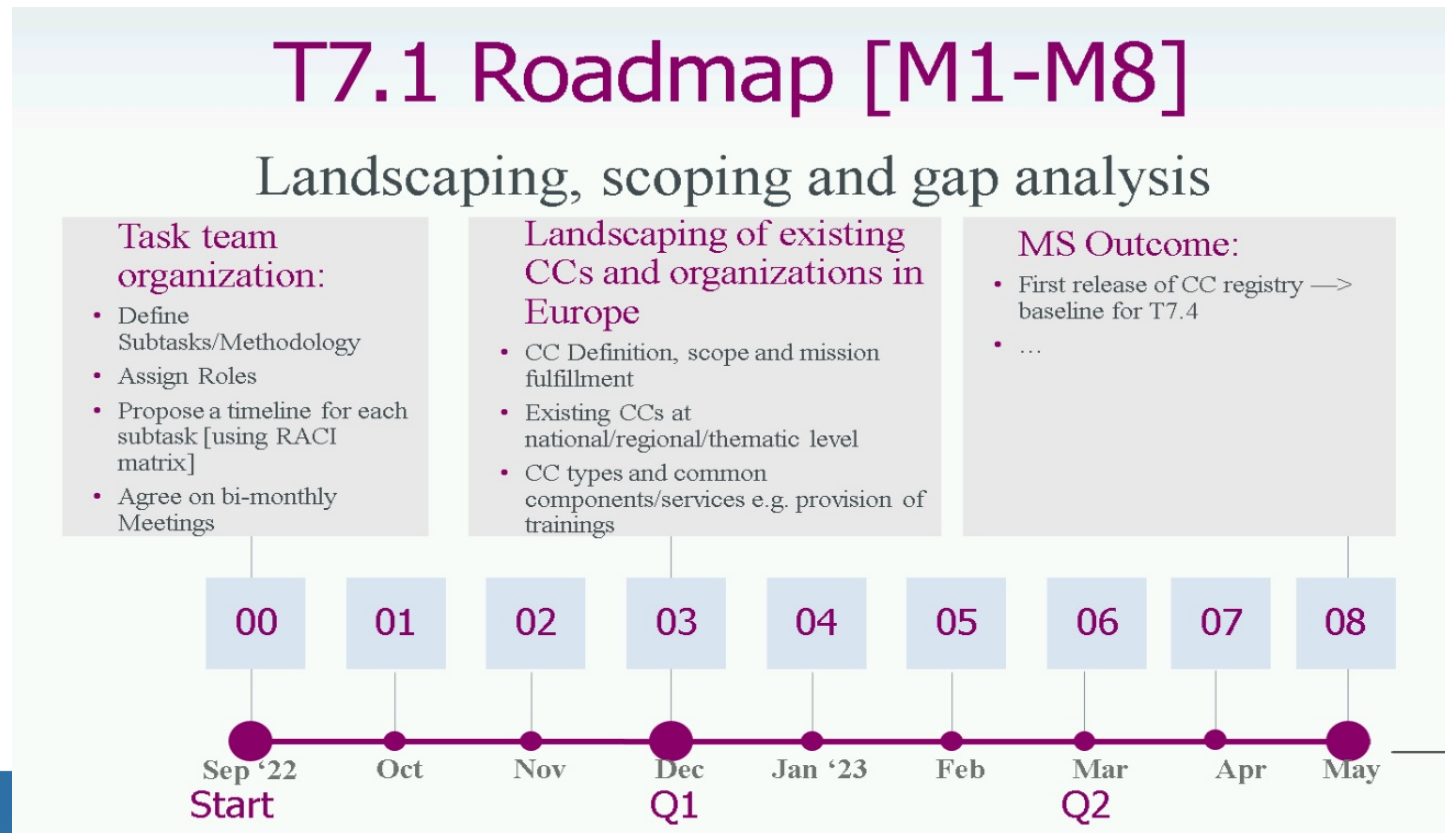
T7.1 Roadmap [M1-M8]

Landscaping, scoping and gap analysis

Task team organization:

- Define Subtasks/Methodology
- Assign Roles
- Propose a timeline for each subtask [using RACI matrix]
- Agree on bi-monthly Meetings

Landscaping of existing CCs and organizations in Europe

- CC Definition, scope and mission fulfillment
- Existing CCs at national/regional/thematic level
- CC types and common components/services e.g. provision of trainings

MS Outcome:

- First release of CC registry —> baseline for T7.4
- …

00 01 02 03 04 05 06 07 08

Sep '22 Oct Nov Dec Jan '23 Feb Mar Apr May

Start Q1 Q2